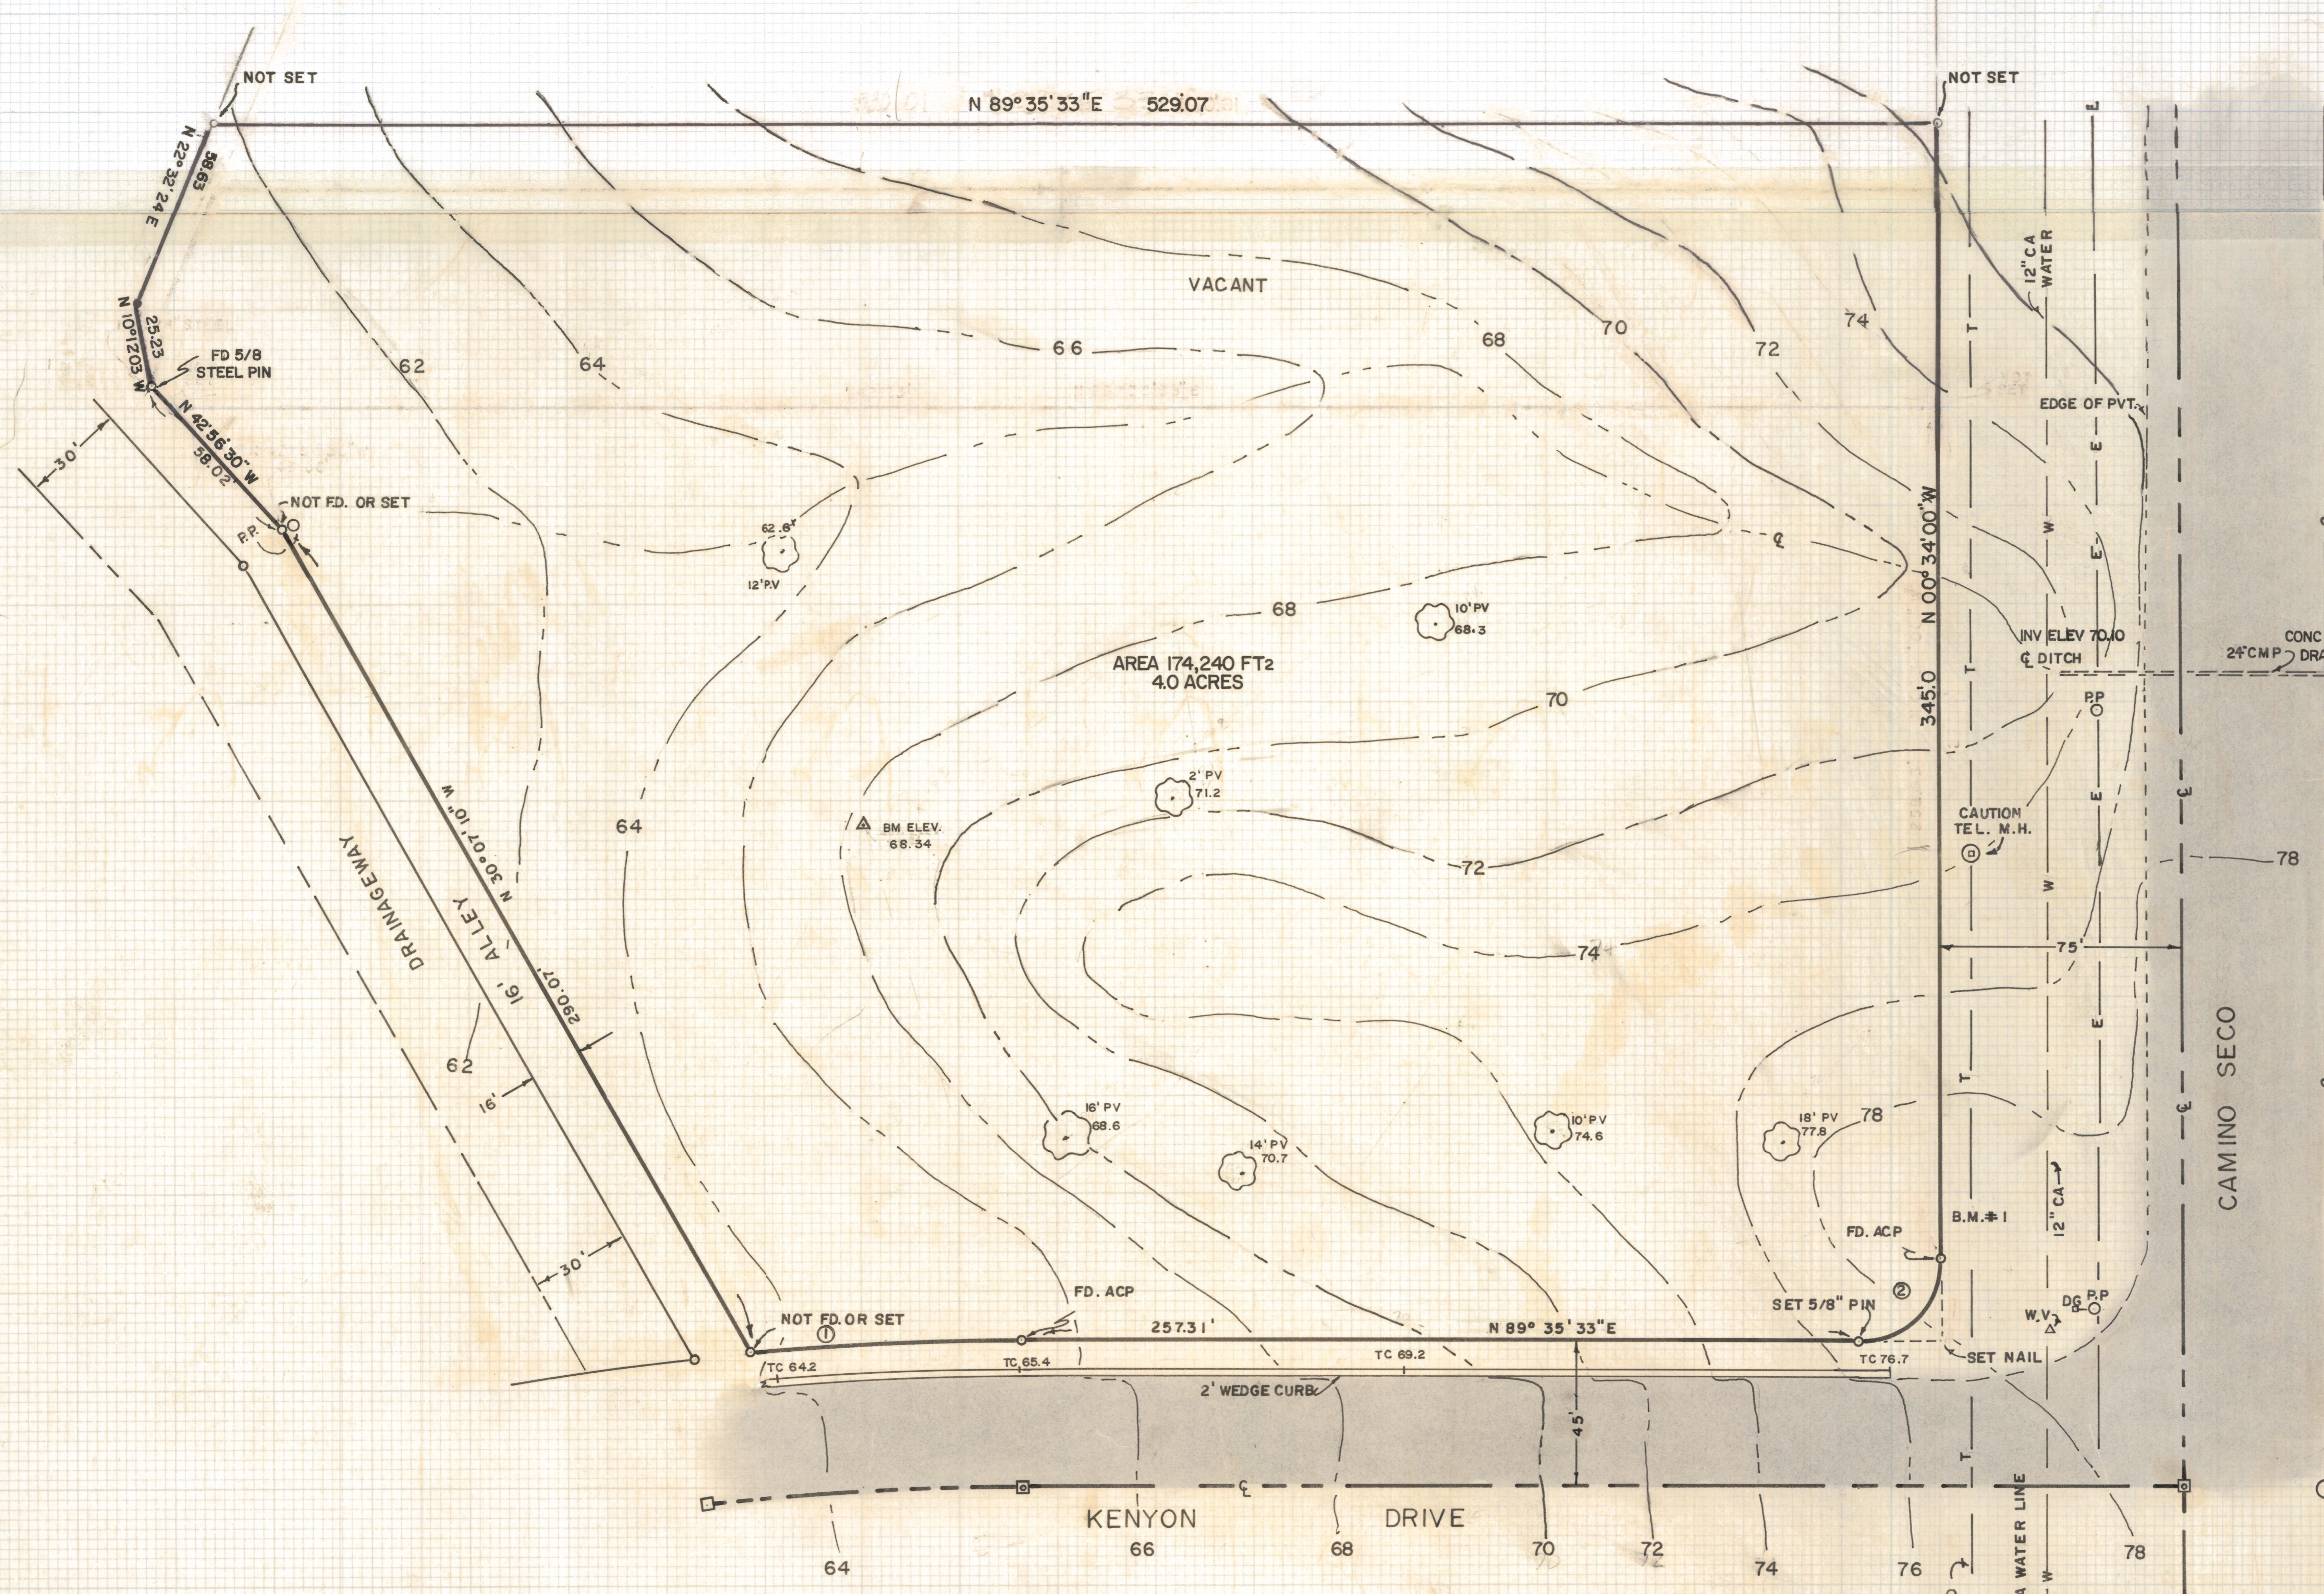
NOT SET

N 89° 35' 33" E 529.07

NOT SET

N 22° 32' 24" E 98.63

N 10° 12' 03" W 25.23

FD 5/8 STEEL PIN

N 42° 56' 30" W 28.02

30'

NOT FD. OR SET

P.P.

VACANT

62

64

66

68

70

72

74

62.8' 12' P.V

℄

68

10' PV 68.3

AREA 174,240 FT2 4.0 ACRES

70

2' PV 71.2

BM ELEV. 68.34

64

72

74

N 30° 07' 10" W 290.07'

16' ALLEY

DRAINAGEWAY

62

16'

30'

16' PV 68.6

14' PV 70.7

10' PV 74.6

18' PV 77.8

78

N 00° 34' 00" W 345.0

12" CA WATER

EDGE OF PVT.

INV ELEV 70.10 ℄ DITCH

24" CMP

CONC DRA

P.P

CAUTION TEL. M.H.

78

75'

CAMINO SECO

12" CA

B.M.#1

FD. ACP

②

SET 5/8" PIN

W.V.

DG

P.P

SET NAIL

NOT FD. OR SET ①

FD. ACP

257.31'

N 89° 35' 33" E

TC 64.2

TC 65.4

TC 69.2

TC 76.7

2' WEDGE CURB

45'

KENYON ℄ DRIVE

64

66

68

70

72

74

76

WATER LINE

78

T

W

E